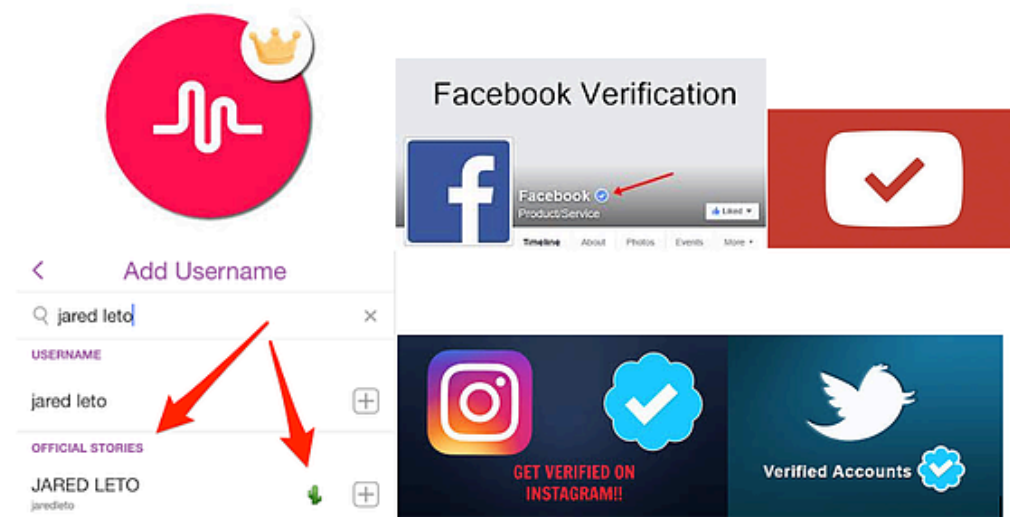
Facebook Verification

f

Facebook
Product/Service

Liked

Timeline About Photos Events More

<

Add Username

jared leto

USERNAME

jared leto

OFFICIAL STORIES

JARED LETO
jaredleto

GET VERIFIED ON INSTAGRAM!!

Verified Accounts